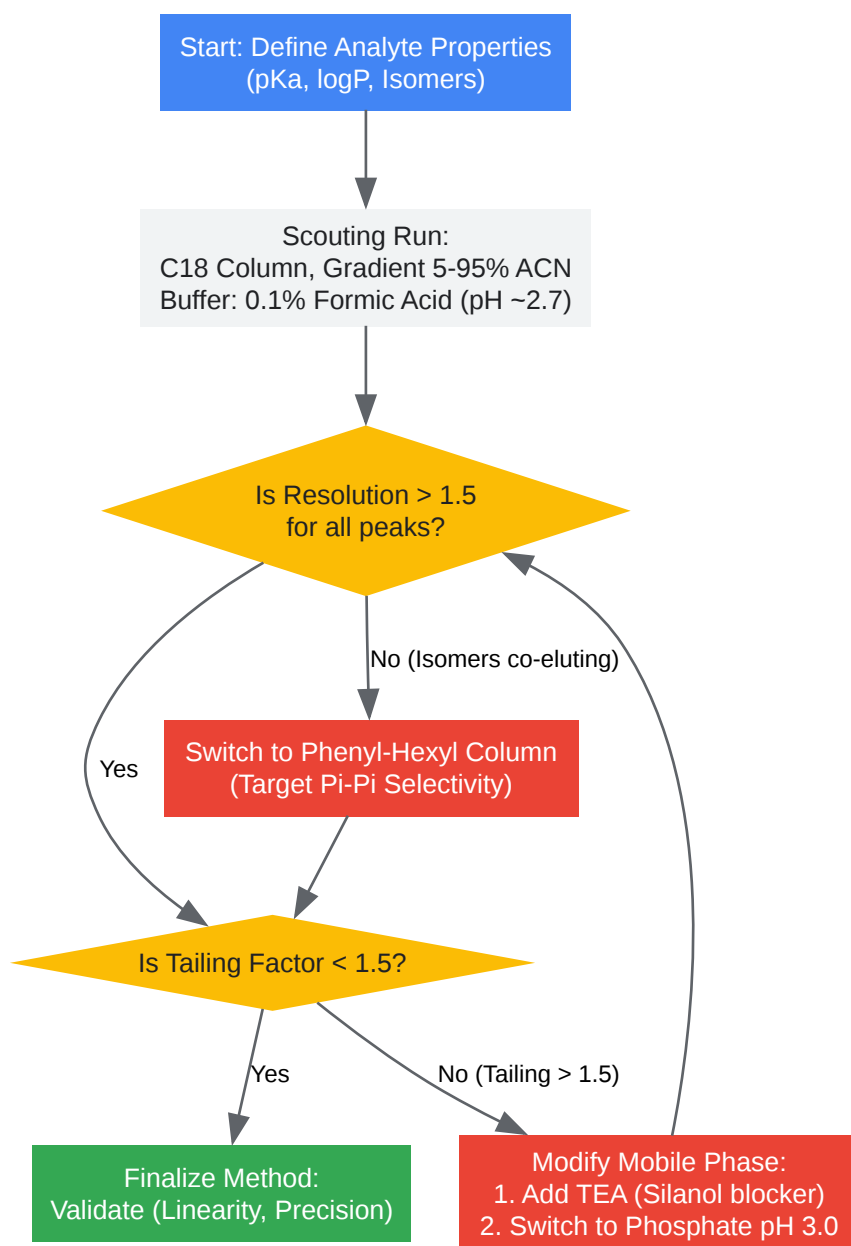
Start: Define Analyte Properties
(pKa, logP, Isomers)

Scouting Run:
C18 Column, Gradient 5-95% ACN
Buffer: 0.1% Formic Acid (pH ~2.7)

Is Resolution > 1.5
for all peaks?

No (Isomers co-eluting)

Yes

Switch to Phenyl-Hexyl Column
(Target Pi-Pi Selectivity)

Is Tailing Factor < 1.5?

Yes

No (Tailing > 1.5)

Finalize Method:
Validate (Linearity, Precision)

Modify Mobile Phase:
1. Add TEA (Silanol blocker)
2. Switch to Phosphate pH 3.0